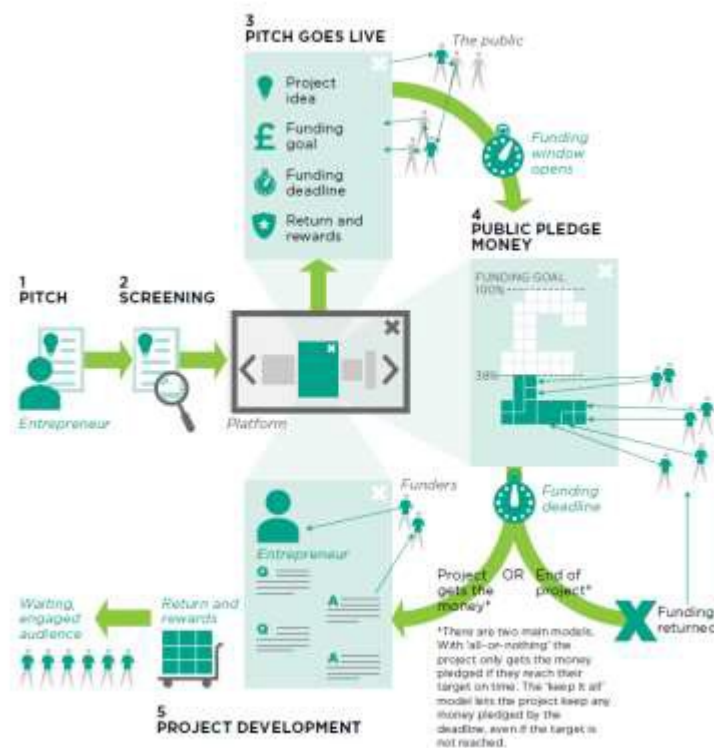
3
PITCH GOES LIVE

The public

Project idea

£ Funding goal

Funding deadline

Return and rewards

Funding window opens

4
PUBLIC PLEDGE MONEY

FUNDING GOAL
100%

38%

1
PITCH

Entrepreneur

2
SCREENING

Platform

Funders

Entrepreneur

Funding deadline

Project gets the money*

OR

End of project*

Funding returned

Waiting, engaged audience

Return and rewards

*There are two main models. With 'all-or-nothing' the project only gets the money pledged if they reach their target on time. The 'keep it all' model lets the project keep any money pledged by the deadline, even if the target is not reached.

5
PROJECT DEVELOPMENT